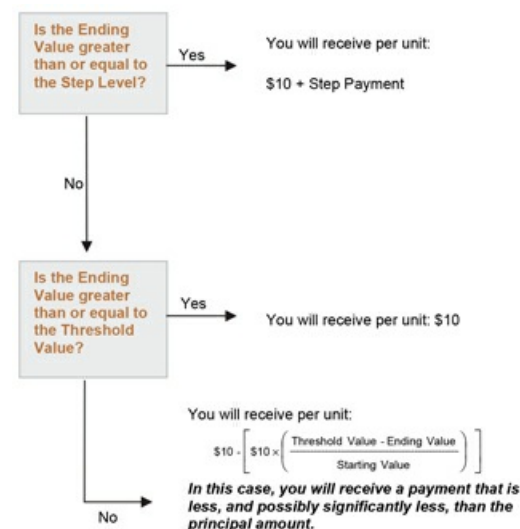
Is the Ending Value greater than or equal to the Step Level?

Yes

You will receive per unit:

\$10 + Step Payment

No

Is the Ending Value greater than or equal to the Threshold Value?

Yes

You will receive per unit: \$10

You will receive per unit:

$\$10 - \left[ \$10 \times \left( \frac{\text{Threshold Value - Ending Value}}{\text{Starting Value}} \right) \right]$

No

In this case, you will receive a payment that is less, and possibly significantly less, than the principal amount.